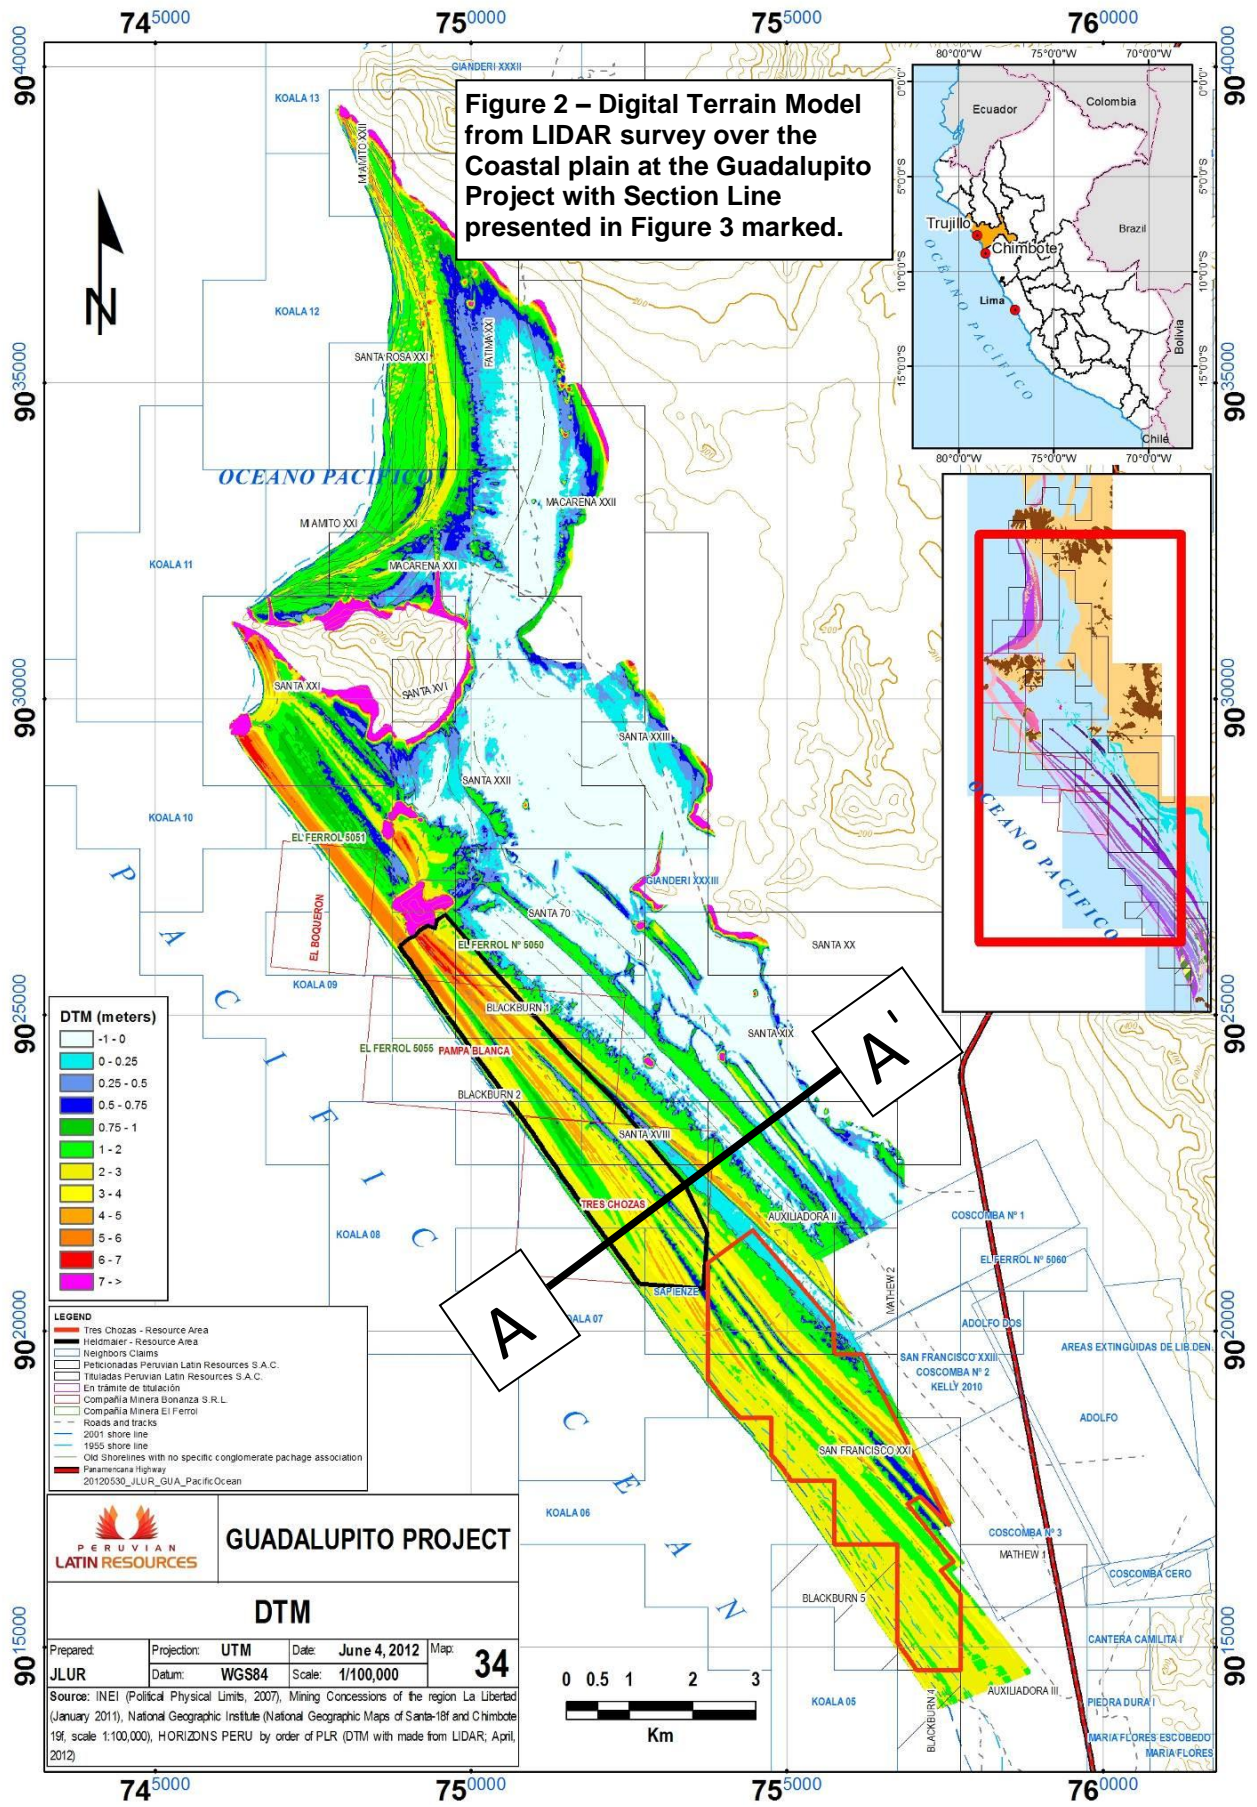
$74^{5000}$ $75^{0000}$ $75^{5000}$ $76^{0000}$

$90^{40000}$ $90^{35000}$ $90^{30000}$ $90^{25000}$ $90^{20000}$ $90^{15000}$

Figure 2 – Digital Terrain Model from LIDAR survey over the Coastal plain at the Guadalupito Project with Section Line presented in Figure 3 marked.

N

80°0'0"W 75°0'0"W 70°0'0"W
0°0'0" 5°0'0"S 10°0'0"S 15°0'0"S
Ecuador
Colombia
Brazil
Trujillo
Chimbote
Lima
OCEANO PACIFICO
Bolivia
Chile

OCEANO PACIFICO

GIANDERI XXXII
KOALA 13
MI AMITO XXII
KOALA 12
SANTA ROSA XXI
FATIMA XXI
OCEANO PACIFICO
MACARENA XXII
MI AMITO XXI
KOALA 11
MACARENA XXI
SANTA XXI
SANTA XVI
SANTA XXIII
SANTA XXII
KOALA 10
EL FERROL 5051
EL BOQUERON
GIANDERI XXXIII
SANTA 70
EL FERROL Nº 5050
SANTA XX
KOALA 09
BLACKBURN 1
SANTA XIX
EL FERROL 5055
PAMPA BLANCA
BLACKBURN 2
SANTA XVIII
TRES CHOZAS
AUXILIADORA II
COSCOMBA Nº 1
KOALA 08
EL FERROL Nº 5060
SAPIENZE
MATHEW 2
KOALA 07
ADOLFO DOS
AREAS EXTINGUIDAS DE LIB.DEN.
SAN FRANCISCO XXIII
COSCOMBA Nº 2
KELLY 2010
ADOLFO
SAN FRANCISCO XXI
KOALA 06
COSCOMBA Nº 3
MATHEW 1
COSCOMBA CERO
BLACKBURN 5
CANTERA CAMILITA I
AUXILIADORA III
PIEDRA DURA I
KOALA 05
BLACKBURN 4
MARIA FLORES ESCOBEDO
MARIA FLORES
P A C I F I C O C E A N

A'
A

DTM (meters)
-1 - 0
0 - 0.25
0.25 - 0.5
0.5 - 0.75
0.75 - 1
1 - 2
2 - 3
3 - 4
4 - 5
5 - 6
6 - 7
7 - >

LEGEND
Tres Chozas - Resource Area
Heldmaier - Resource Area
Neighbors Claims
Peticionadas Peruvian Latin Resources S.A.C.
Tituladas Peruvian Latin Resources S.A.C.
En trámite de titulación
Compañía Minera Bonanza S.R.L.
Compañía Minera El Ferrol
Roads and tracks
2001 shore line
1955 shore line
Old Shorelines with no specific conglomerate pachage association
Panamericana Highway
20120530_JLUR_GUA_PacificOcean

PERUVIAN LATIN RESOURCES
GUADALUPITO PROJECT
DTM

| Prepared: | Projection: UTM | Date: June 4, 2012 | Map: |
|---|---|---|---|
| JLUR | Datum: WGS84 | Scale: 1/100,000 | 34 |

Source: INEI (Political Physical Limits, 2007), Mining Concessions of the region La Libertad (January 2011), National Geographic Institute (National Geographic Maps of Santa-18f and Chimbote 19f, scale 1:100,000), HORIZONS PERU by order of PLR (DTM with made from LIDAR; April, 2012)

0 0.5 1 2 3
Km

$74^{5000}$ $75^{0000}$ $75^{5000}$ $76^{0000}$